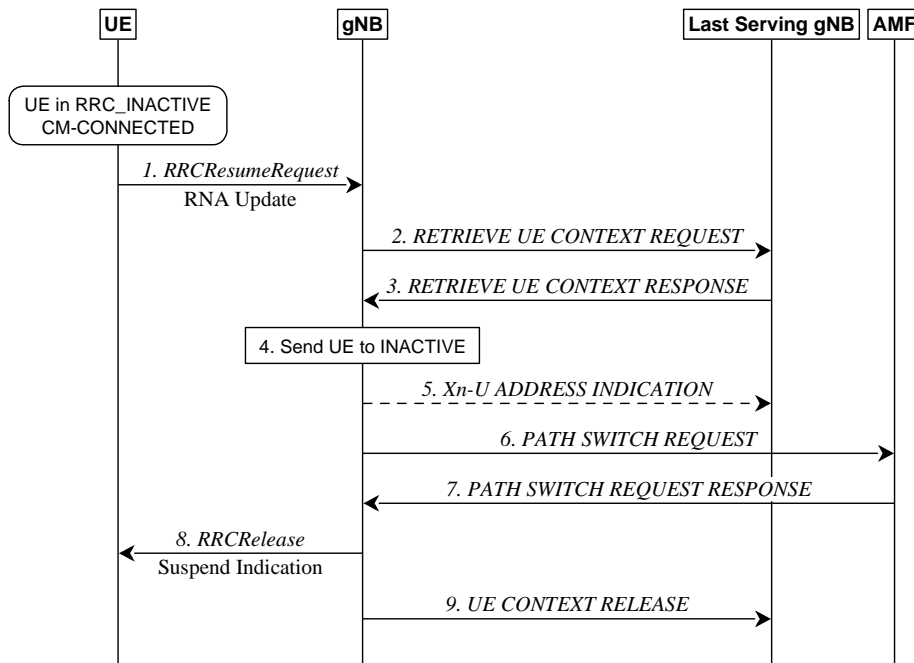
UE

gNB

Last Serving gNB

AMF

UE in RRC_INACTIVE CM-CONNECTED

1. RRCResumeRequest

RNA Update

2. RETRIEVE UE CONTEXT REQUEST

3. RETRIEVE UE CONTEXT RESPONSE

4. Send UE to INACTIVE

5. Xn-U ADDRESS INDICATION

6. PATH SWITCH REQUEST

7. PATH SWITCH REQUEST RESPONSE

8. RRCRelease

Suspend Indication

9. UE CONTEXT RELEASE